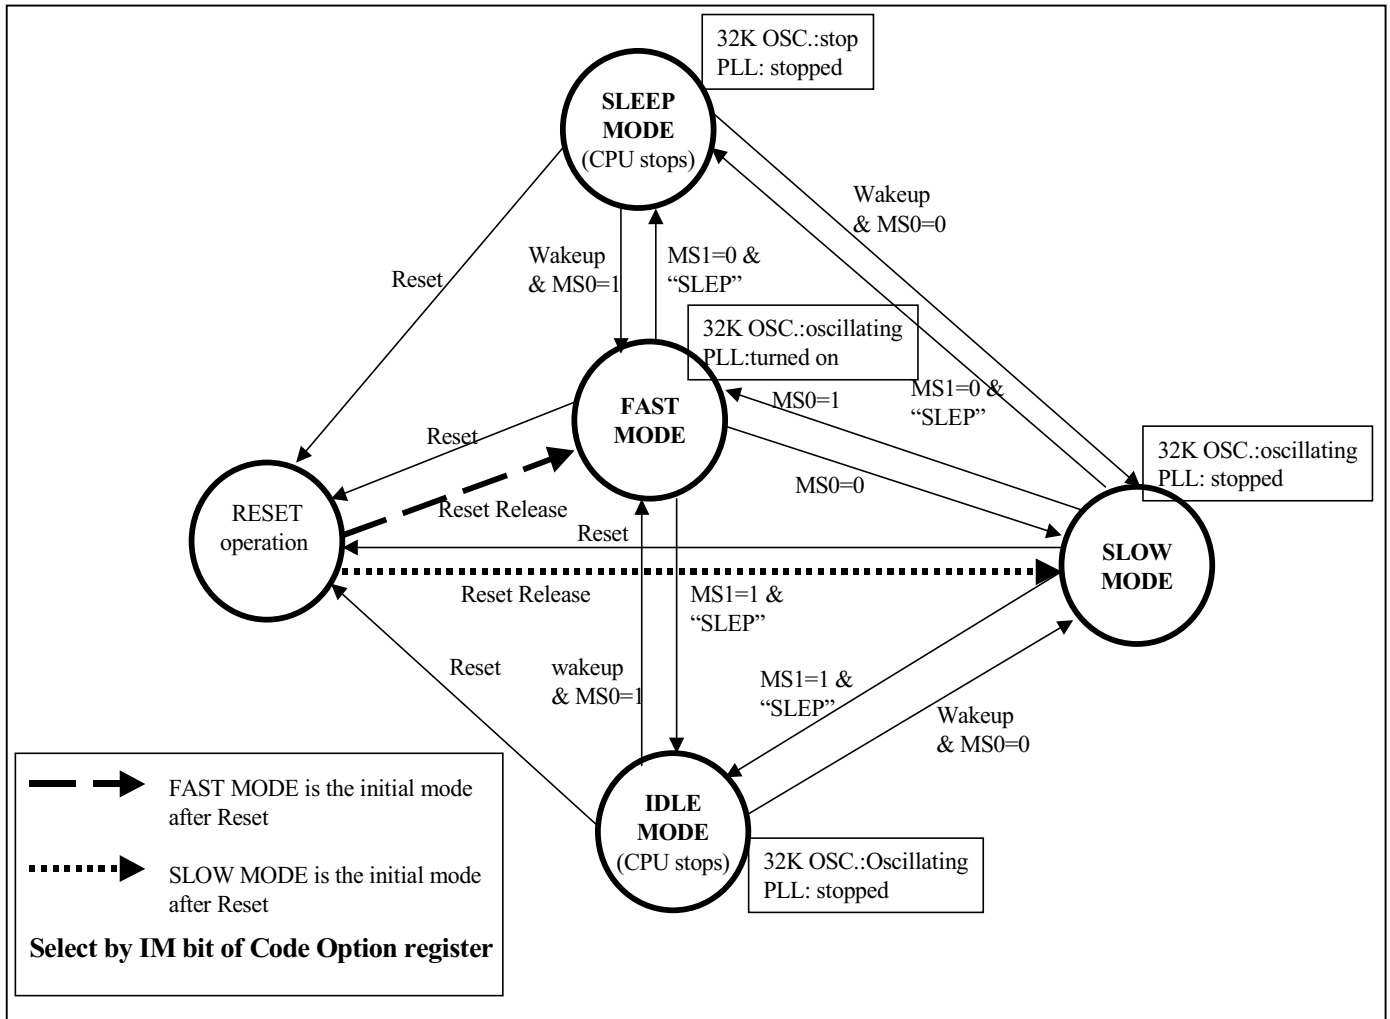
32K OSC.:stop
PLL: stopped

SLEEP MODE
(CPU stops)

Wakeup & MS0=0

Reset

Wakeup & MS0=1

MS1=0 & "SLEP"

32K OSC.:oscillating
PLL:turned on

FAST MODE

MS0=1

MS1=0 & "SLEP"

Reset

32K OSC.:oscillating
PLL: stopped

MS0=0

RESET operation

Reset Release

Reset

SLOW MODE

Reset Release

MS1=1 & "SLEP"

Reset

wakeup & MS0=1

MS1=1 & "SLEP"

Wakeup & MS0=0

FAST MODE is the initial mode after Reset

IDLE MODE
(CPU stops)

32K OSC.:Oscillating
PLL: stopped

SLOW MODE is the initial mode after Reset

Select by IM bit of Code Option register